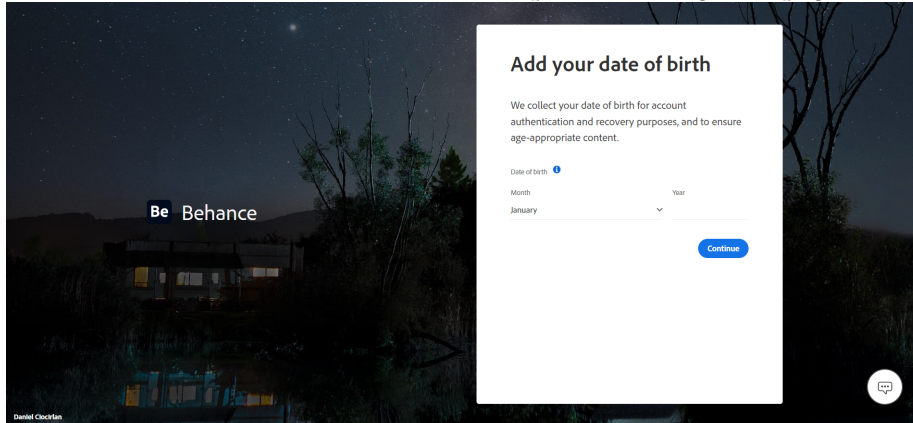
Be Behance

Add your date of birth

We collect your date of birth for account authentication and recovery purposes, and to ensure age-appropriate content.

Date of birth

Month
January

Year

Continue

Daniel Ciocirlan